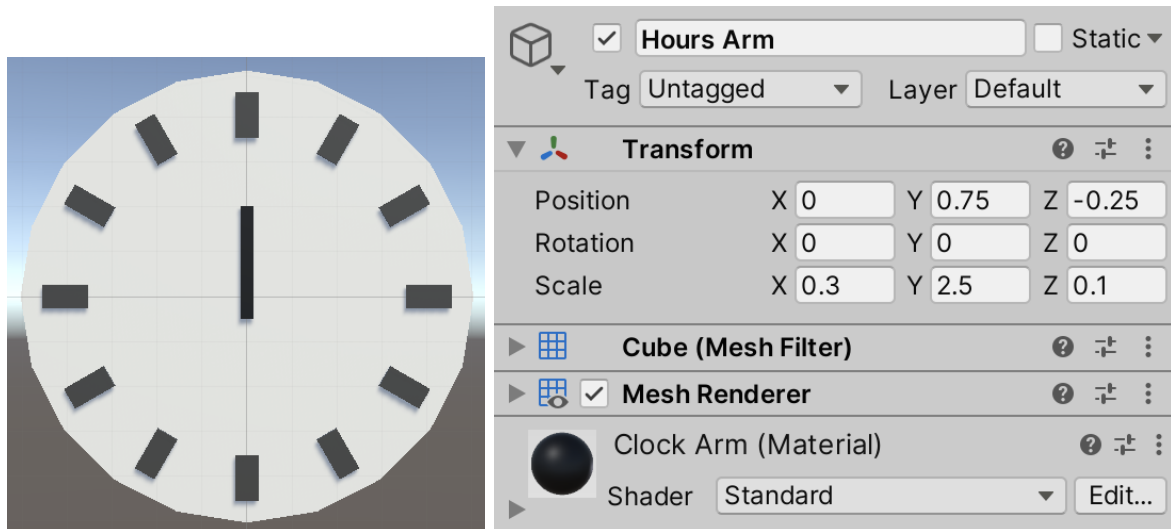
Hours Arm
Static
Tag Untagged
Layer Default

Transform

| Position | X 0 | Y 0.75 | Z -0.25 |
|---|---|---|---|
| Rotation | X 0 | Y 0 | Z 0 |
| Scale | X 0.3 | Y 2.5 | Z 0.1 |

Cube (Mesh Filter)

Mesh Renderer

Clock Arm (Material)

Shader Standard
Edit...